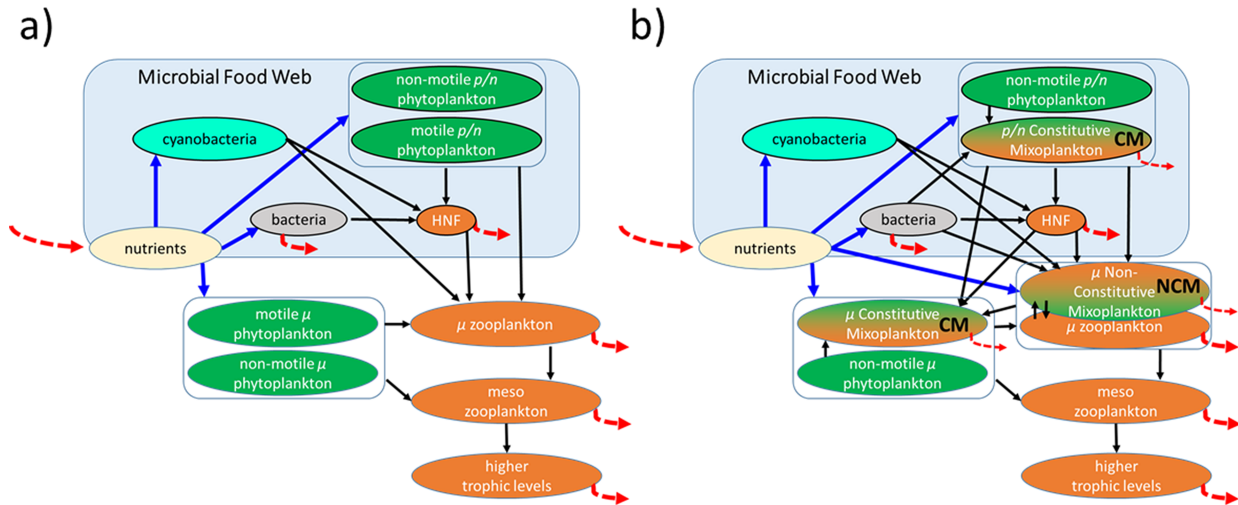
a)

Microbial Food Web

non-motile $p/n$ phytoplankton

motile $p/n$ phytoplankton

cyanobacteria

bacteria

HNF

nutrients

motile $\mu$ phytoplankton

non-motile $\mu$ phytoplankton

$\mu$ zooplankton

meso zooplankton

higher trophic levels

b)

Microbial Food Web

non-motile $p/n$ phytoplankton

$p/n$ Constitutive Mixoplankton CM

cyanobacteria

bacteria

HNF

nutrients

$\mu$ Non-Constitutive Mixoplankton NCM

$\mu$ zooplankton

$\mu$ Constitutive Mixoplankton CM

non-motile $\mu$ phytoplankton

meso zooplankton

higher trophic levels